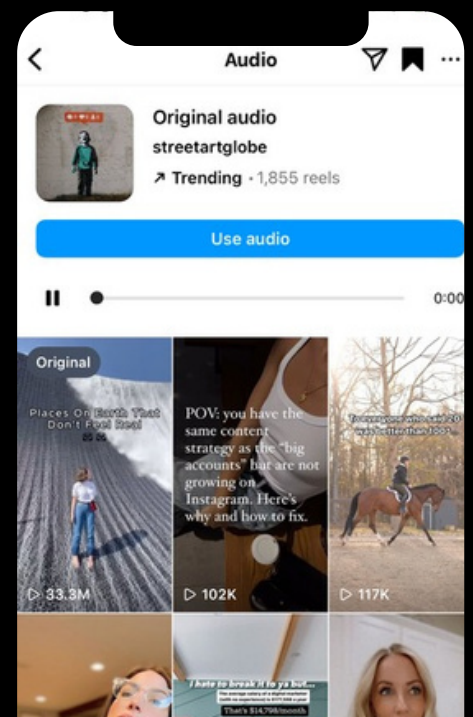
Audio

Original audio
streetartglobe
↗ Trending · 1,855 reels

Use audio

0:00

Original

Places On Earth That Don't Feel Real

▷ 33.3M

POV: you have the same content strategy as the "big accounts" but are not growing on Instagram. Here's why and how to fix.

▷ 102K

To everyone who said 20 was better than 2005

▷ 117K

I hate to break it to ya but...

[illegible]

That's $14,798/month